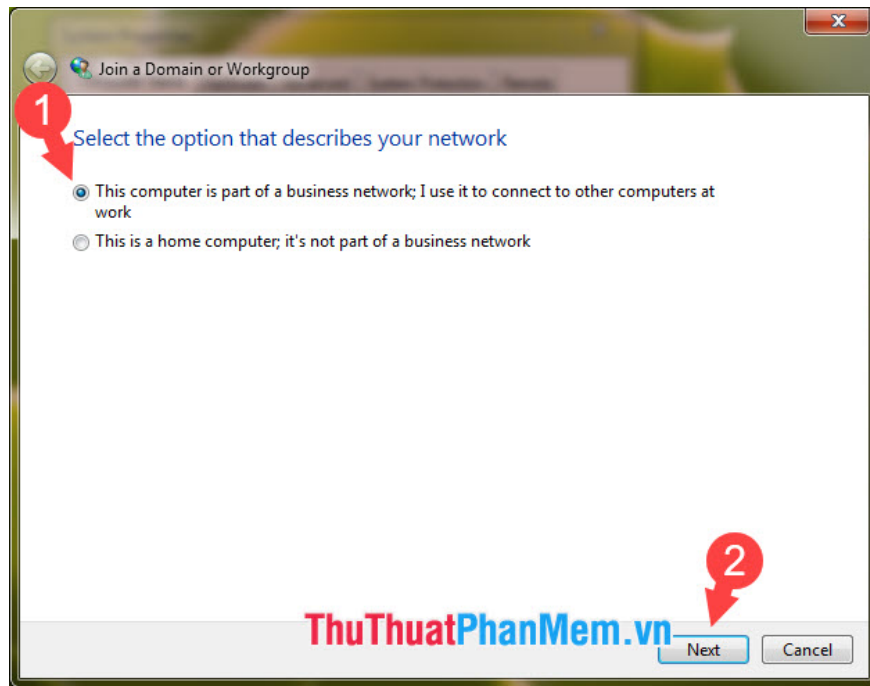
Join a Domain or Workgroup

1

Select the option that describes your network

This computer is part of a business network; I use it to connect to other computers at work

This is a home computer; it's not part of a business network

2

ThuThuatPhanMem.vn

Next

Cancel